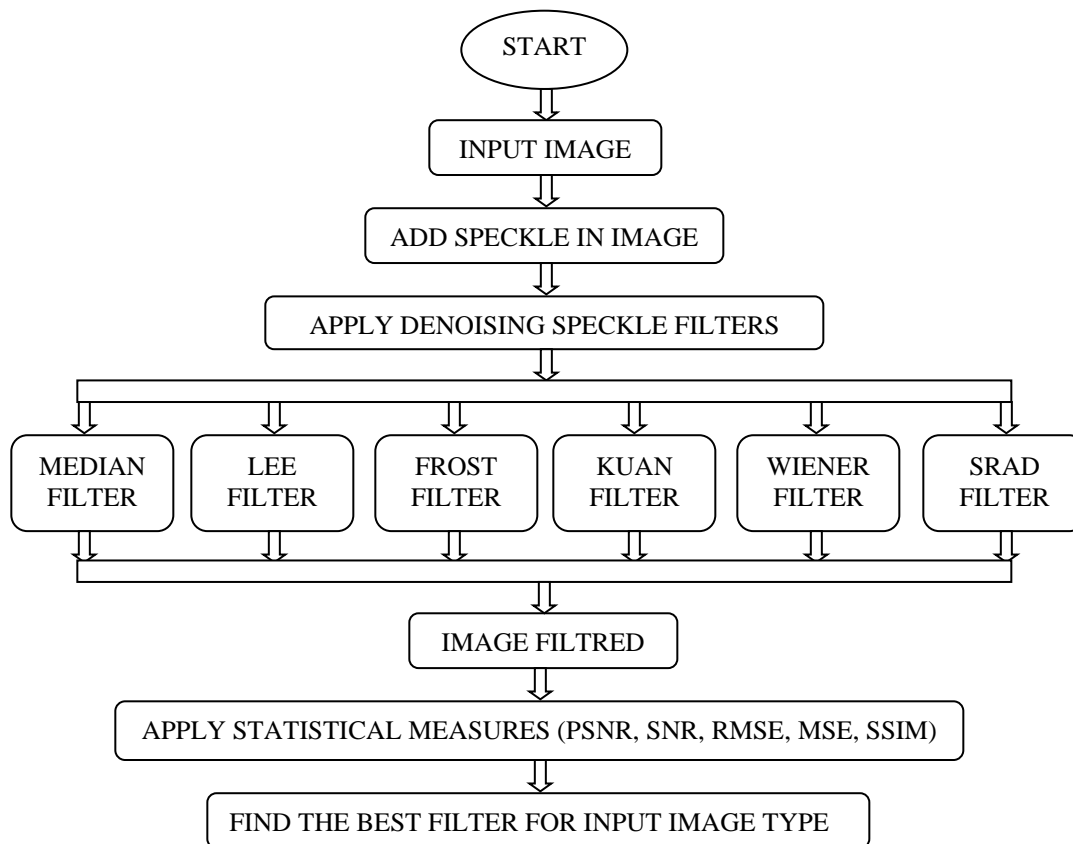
START

INPUT IMAGE

ADD SPECKLE IN IMAGE

APPLY DENOISING SPECKLE FILTERS

MEDIAN FILTER

LEE FILTER

FROST FILTER

KUAN FILTER

WIENER FILTER

SRAD FILTER

IMAGE FILTRED

APPLY STATISTICAL MEASURES (PSNR, SNR, RMSE, MSE, SSIM)

FIND THE BEST FILTER FOR INPUT IMAGE TYPE